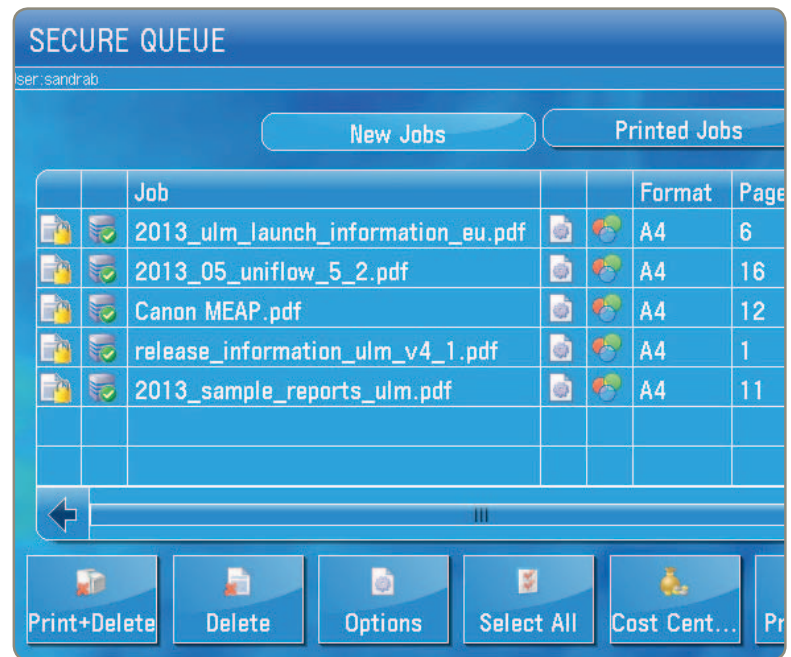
SECURE QUEUE

ser:sandrab

New Jobs | Printed Jobs

| | | Job | | | Format | Page |
|---|---|---|---|---|---|---|
| | | 2013_ulm_launch_information_eu.pdf | | | A4 | 6 |
| | | 2013_05_uniflow_5_2.pdf | | | A4 | 16 |
| | | Canon MEAP.pdf | | | A4 | 12 |
| | | release_information_ulm_v4_1.pdf | | | A4 | 1 |
| | | 2013_sample_reports_ulm.pdf | | | A4 | 11 |
| | | | | | | |
| | | | | | | |

III

Print+Delete | Delete | Options | Select All | Cost Cent... | Pr